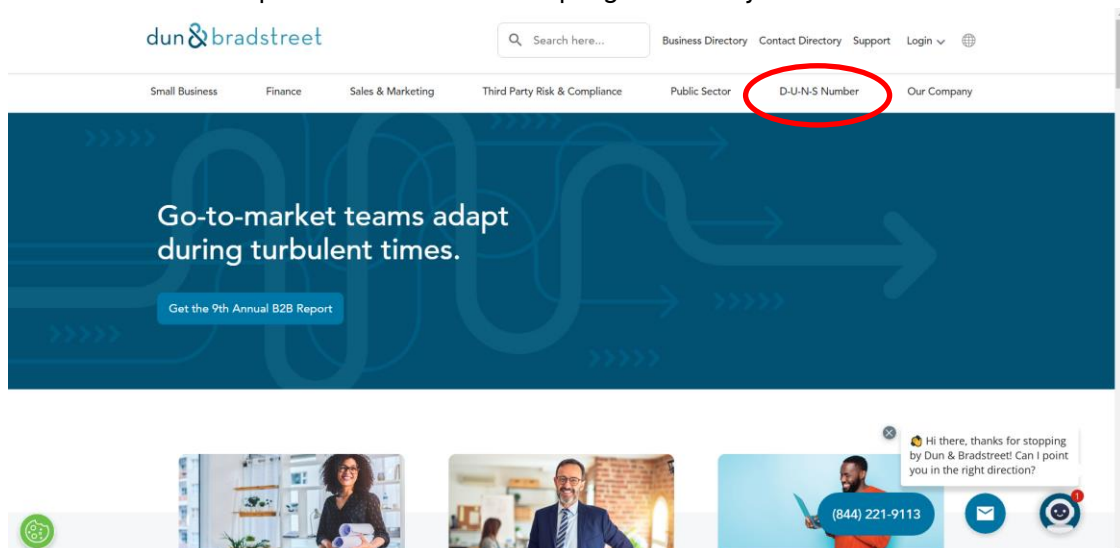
dun & bradstreet

Search here...

Business Directory Contact Directory Support Login

Small Business Finance Sales & Marketing Third Party Risk & Compliance Public Sector D-U-N-S Number Our Company

Go-to-market teams adapt during turbulent times.

Get the 9th Annual B2B Report

Hi there, thanks for stopping by Dun & Bradstreet! Can I point you in the right direction?

(844) 221-9113

1